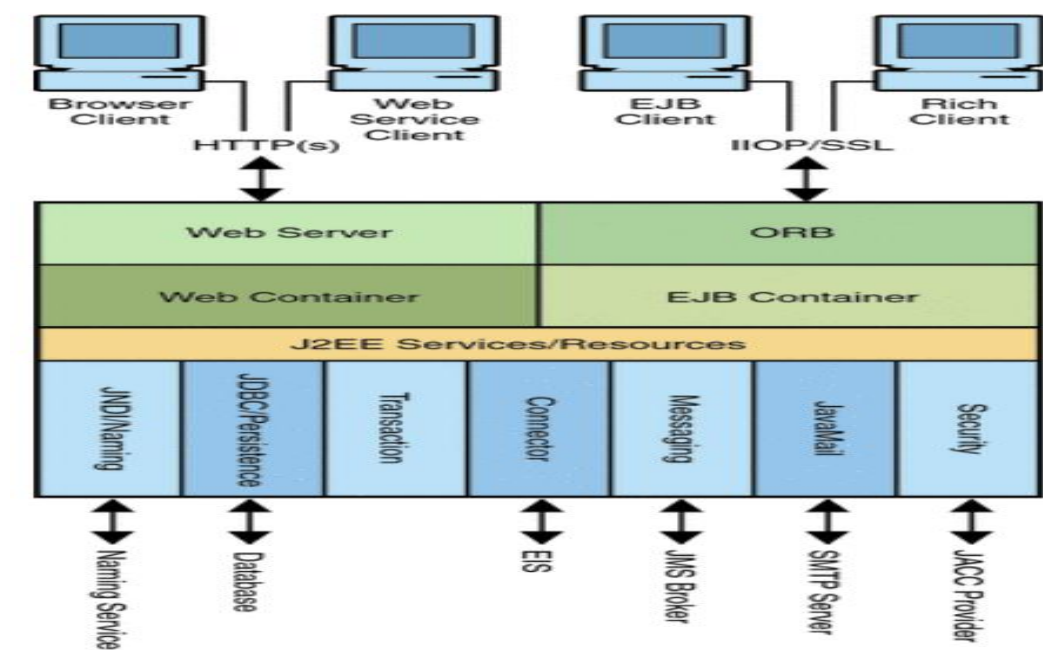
Browser Client

Web Service Client

HTTP(s)

EJB Client

Rich Client

IIOP/SSL

Web Server

ORB

Web Container

EJB Container

J2EE Services/Resources

JNDI/Naming

JDBC/Persistence

Transaction

Connector

Messaging

JavaMail

Security

Naming Service

Database

EIS

JMS Broker

SMTP Server

JACC Provider